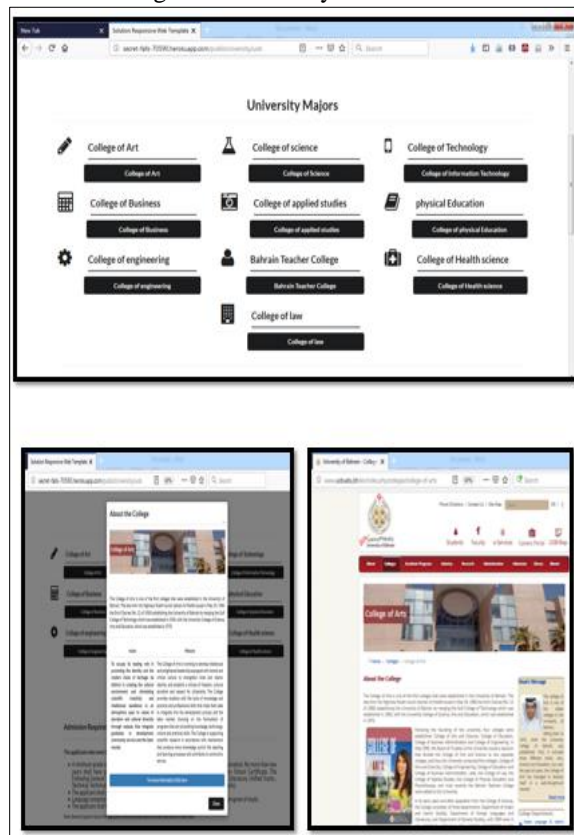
New Tab

Solution Responsive Web Template

University Majors

College of Art

College of Art

College of science

College of Science

College of Technology

College of Information Technology

College of Business

College of Business

College of applied studies

College of applied studies

physical Education

College of physical Education

College of engineering

College of engineering

Bahrain Teacher College

Bahrain Teacher College

College of Health science

College of Health science

College of law

College of law

About the College

College of Arts

About the College

Close

University of Bahrain - College